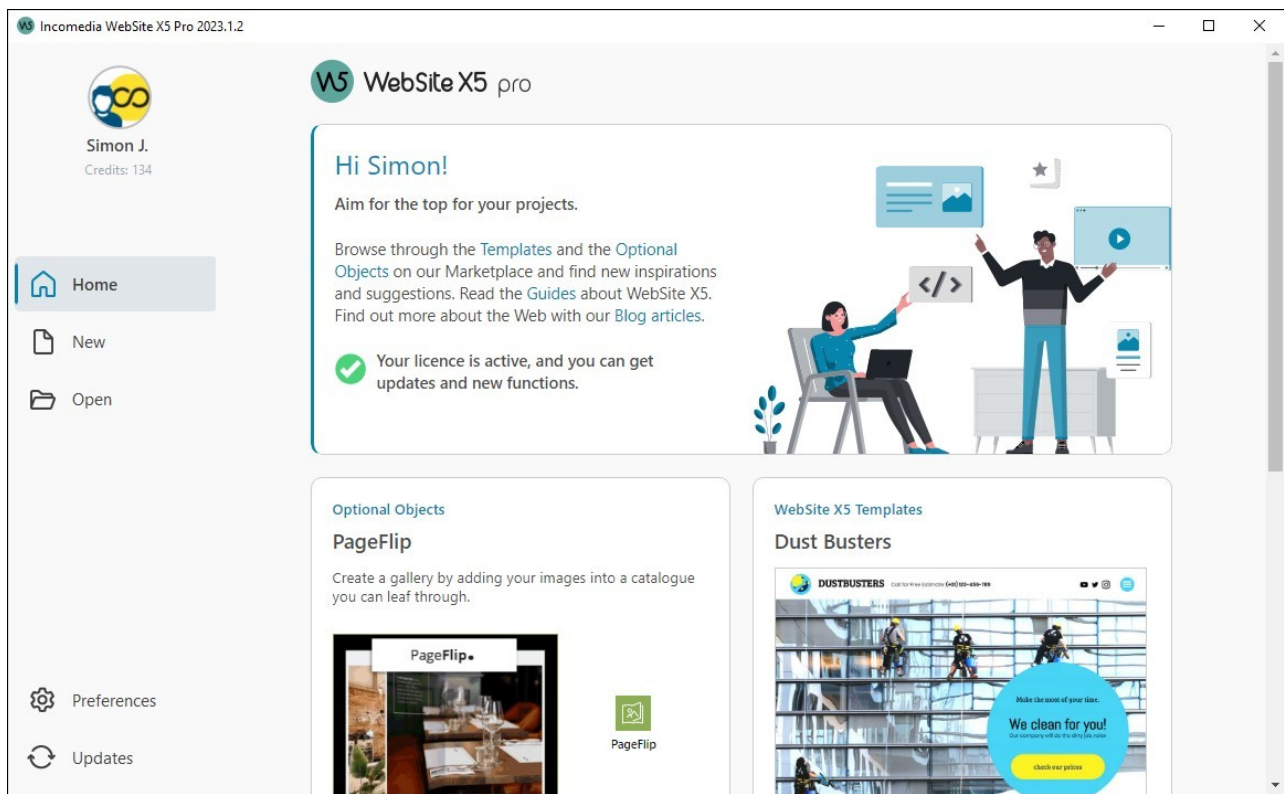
Incomedia WebSite X5 Pro 2023.1.2

Simon J.
Credits: 134

Home
New
Open

Preferences
Updates

WebSite X5 pro

Hi Simon!

Aim for the top for your projects.

Browse through the Templates and the Optional Objects on our Marketplace and find new inspirations and suggestions. Read the Guides about WebSite X5. Find out more about the Web with our Blog articles.

Your licence is active, and you can get updates and new functions.

</>

Optional Objects
PageFlip

Create a gallery by adding your images into a catalogue you can leaf through.

PageFlip.

PageFlip

WebSite X5 Templates
Dust Busters

DUSTBUSTERS Call for free estimate (+01) 123-456-789

Make the most of your time.
We clean for you!
Our company will do the dirty job today
check our prices